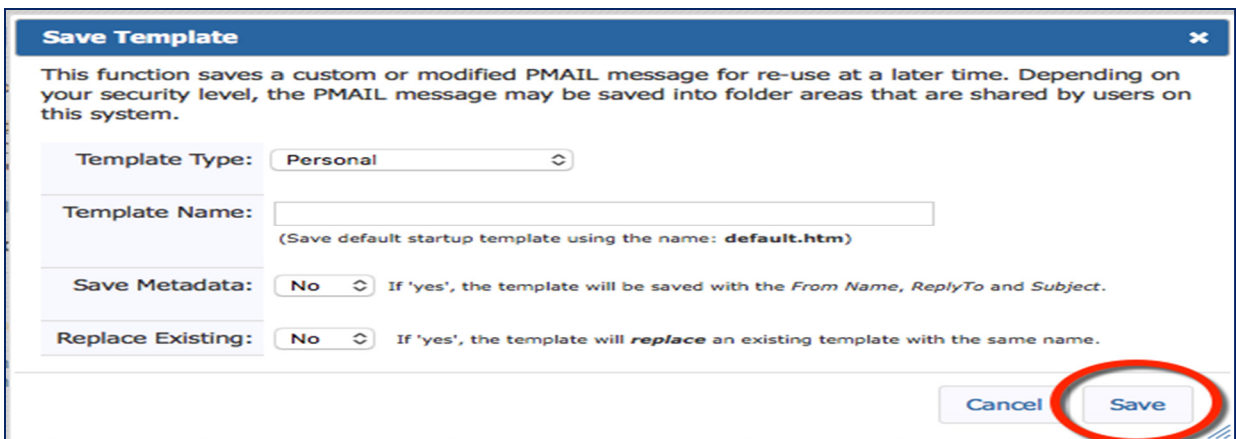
Save Template

×

This function saves a custom or modified PMAIL message for re-use at a later time. Depending on your security level, the PMAIL message may be saved into folder areas that are shared by users on this system.

| | |
|---|---|
| Template Type: | Personal |
| Template Name: | (Save default startup template using the name: **default.htm**) |
| Save Metadata: | No If 'yes', the template will be saved with the *From Name*, *ReplyTo* and *Subject*. |
| Replace Existing: | No If 'yes', the template will ***replace*** an existing template with the same name. |

Cancel Save